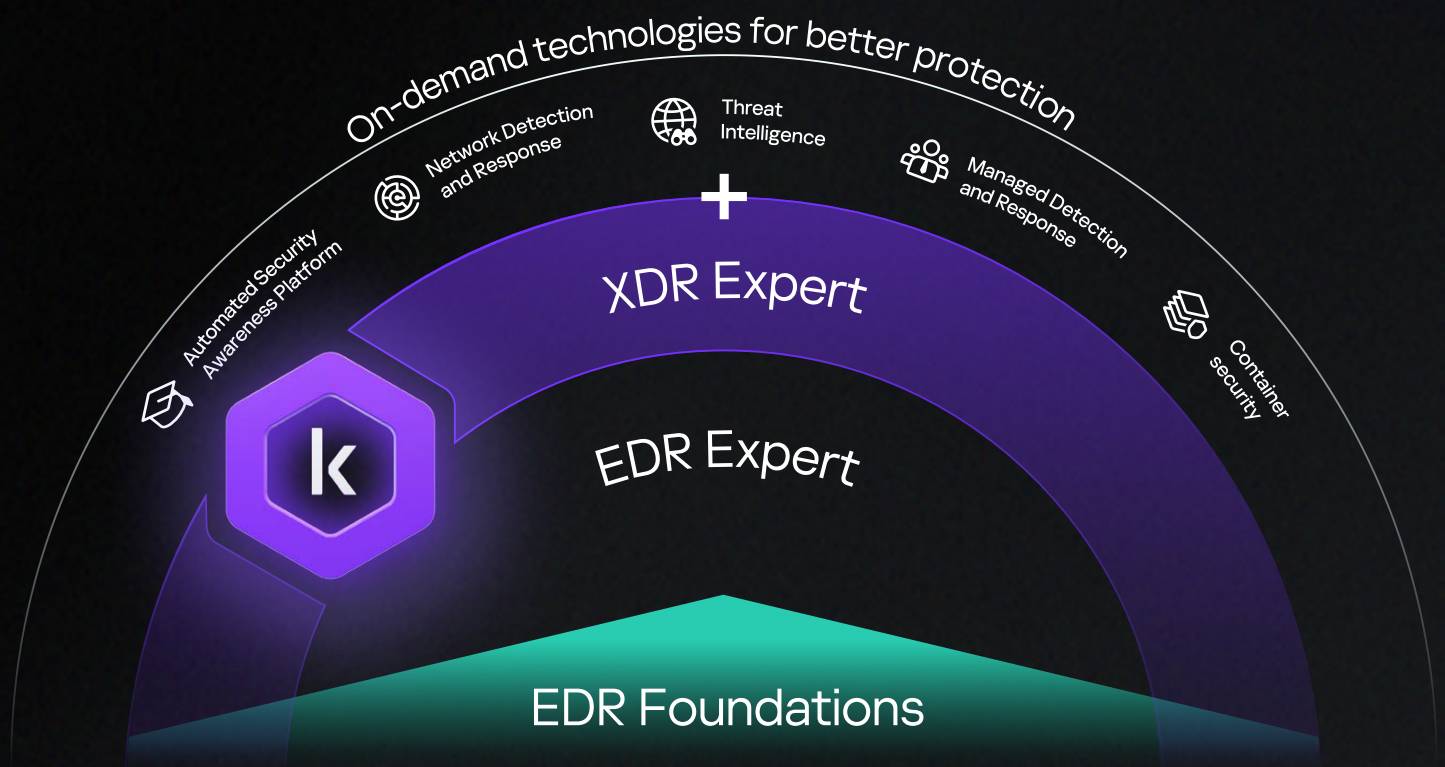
On-demand technologies for better protection

Automated Security Awareness Platform

Network Detection and Response

Threat Intelligence

Managed Detection and Response

Container security

+

XDR Expert

k

EDR Expert

EDR Foundations